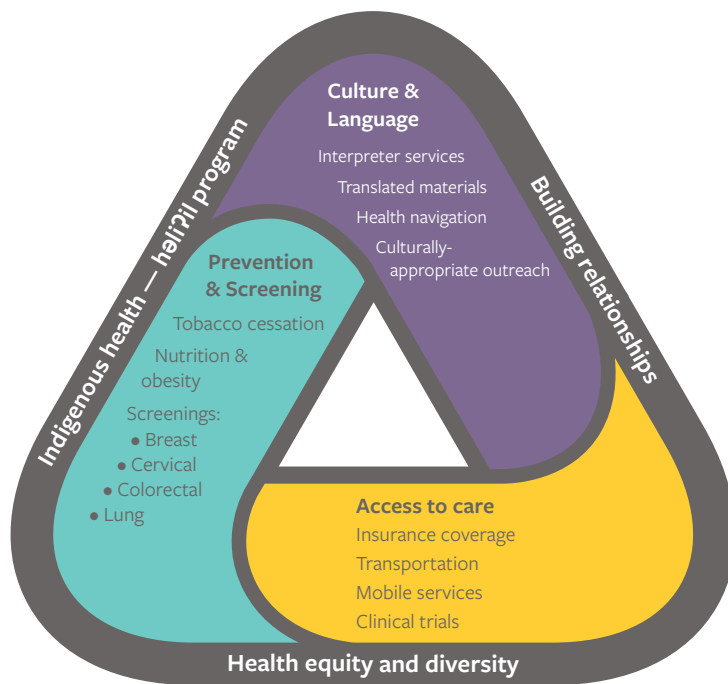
Culture & Language
Interpreter services
Translated materials
Health navigation
Culturally-appropriate outreach

Prevention & Screening
Tobacco cessation
Nutrition & obesity
Screenings:
• Breast
• Cervical
• Colorectal
• Lung

Access to care
Insurance coverage
Transportation
Mobile services
Clinical trials

Indigenous health — həliʔil program

Building relationships

Health equity and diversity